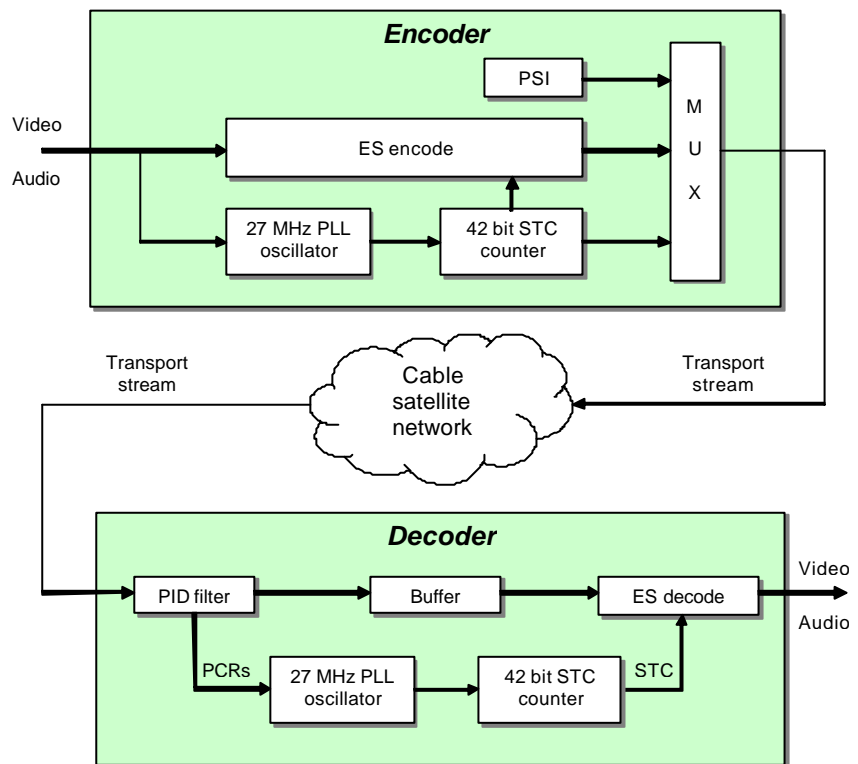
Encoder

PSI

Video

Audio

ES encode

M
U
X

27 MHz PLL oscillator

42 bit STC counter

Transport stream

Cable satellite network

Transport stream

Decoder

PID filter

Buffer

ES decode

Video

Audio

PCRs

27 MHz PLL oscillator

42 bit STC counter

STC